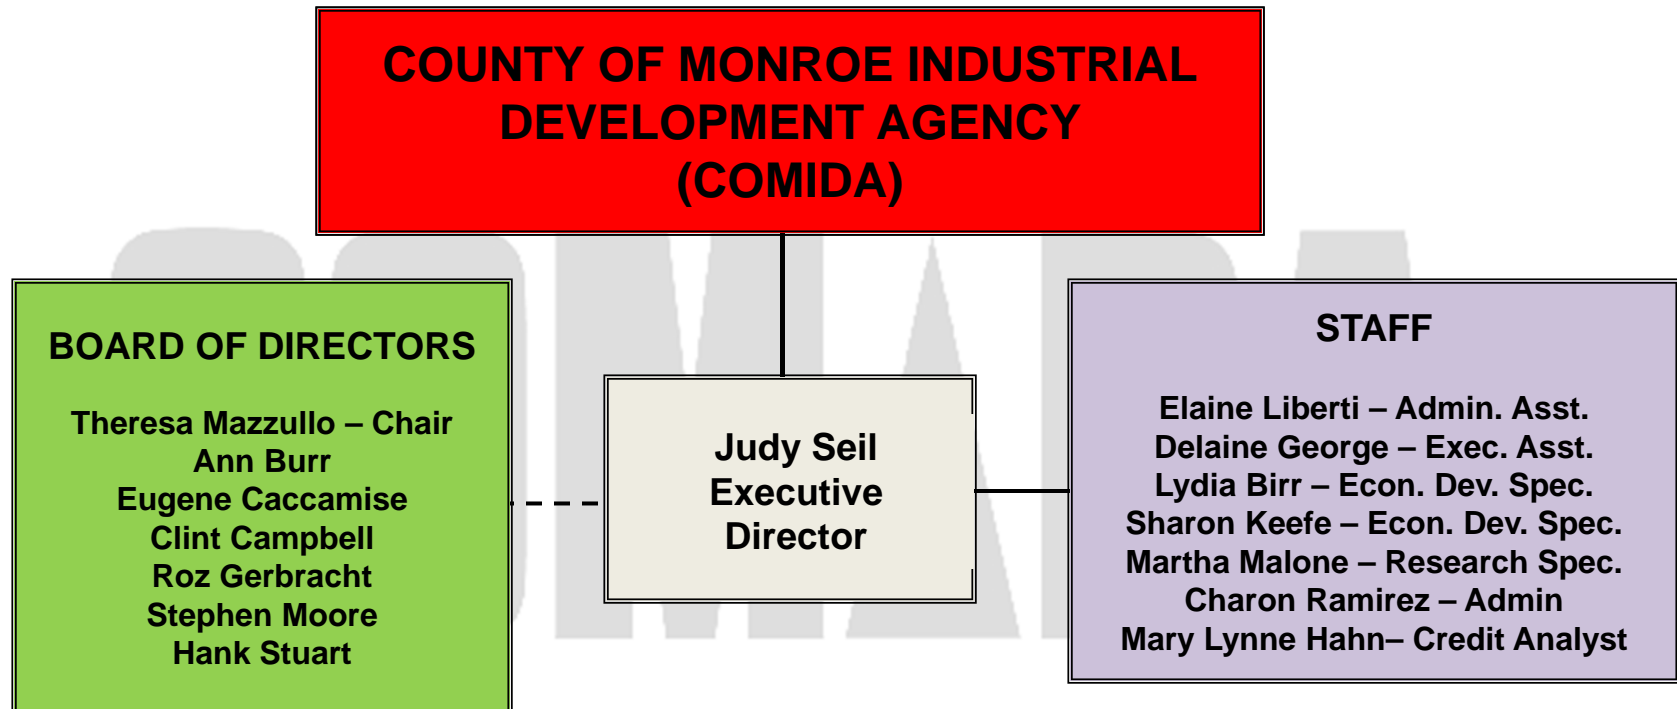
COUNTY OF MONROE INDUSTRIAL DEVELOPMENT AGENCY (COMIDA)

BOARD OF DIRECTORS

Theresa Mazzullo – Chair
Ann Burr
Eugene Caccamise
Clint Campbell
Roz Gerbracht
Stephen Moore
Hank Stuart

Judy Seil
Executive
Director

STAFF

Elaine Liberti – Admin. Asst.
Delaine George – Exec. Asst.
Lydia Birr – Econ. Dev. Spec.
Sharon Keefe – Econ. Dev. Spec.
Martha Malone – Research Spec.
Charon Ramirez – Admin
Mary Lynne Hahn– Credit Analyst